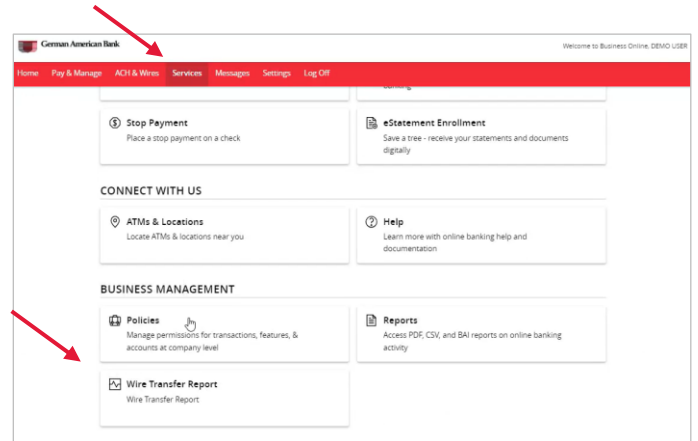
German American Bank

Welcome to Business Online, DEMO USER

Home Pay & Manage ACH & Wires Services Messages Settings Log Off

Stop Payment
Place a stop payment on a check

eStatement Enrollment
Save a tree - receive your statements and documents digitally

CONNECT WITH US

ATMs & Locations
Locate ATMs & locations near you

Help
Learn more with online banking help and documentation

BUSINESS MANAGEMENT

Policies
Manage permissions for transactions, features, & accounts at company level

Reports
Access PDF, CSV, and BAI reports on online banking activity

Wire Transfer Report
Wire Transfer Report